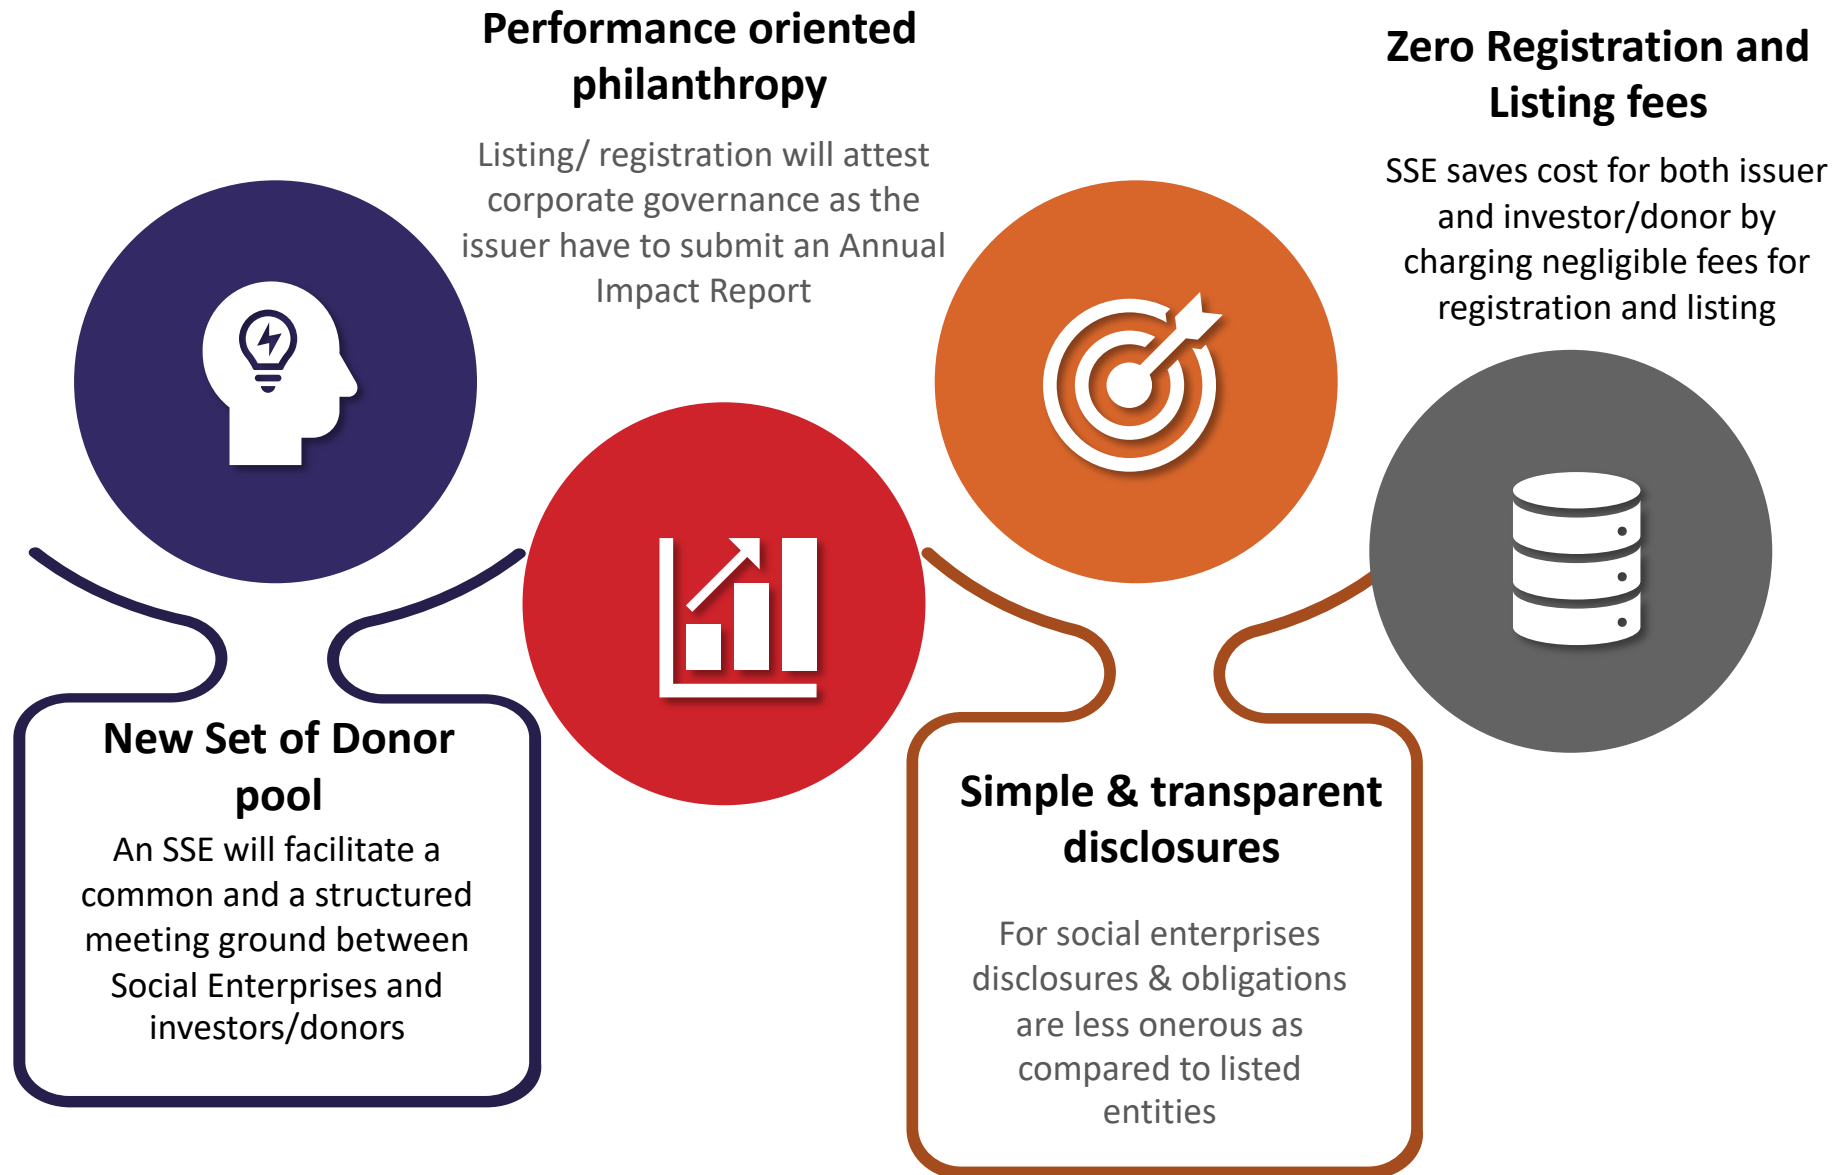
New Set of Donor pool

An SSE will facilitate a common and a structured meeting ground between Social Enterprises and investors/donors

Performance oriented philanthropy

Listing/ registration will attest corporate governance as the issuer have to submit an Annual Impact Report

Simple & transparent disclosures

For social enterprises disclosures & obligations are less onerous as compared to listed entities

Zero Registration and Listing fees

SSE saves cost for both issuer and investor/donor by charging negligible fees for registration and listing